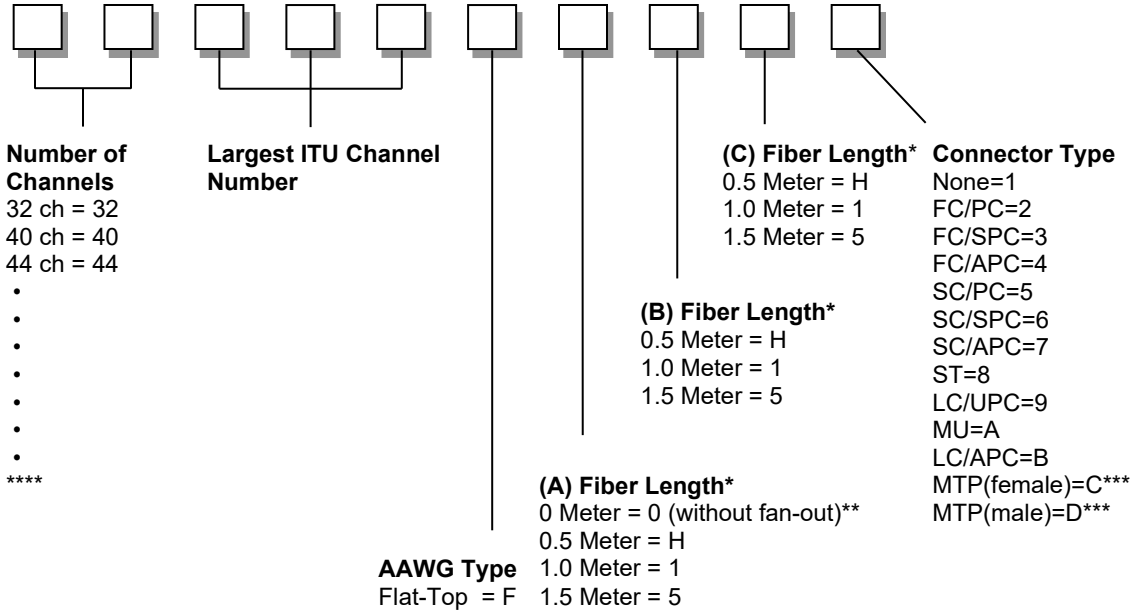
**Number of Channels**
32 ch = 32
40 ch = 40
44 ch = 44
•
•
•
•
•
•
•
****

**Largest ITU Channel Number**

**AAWG Type**
Flat-Top = F

**(A) Fiber Length***
0 Meter = 0 (without fan-out)**
0.5 Meter = H
1.0 Meter = 1
1.5 Meter = 5

**(B) Fiber Length***
0.5 Meter = H
1.0 Meter = 1
1.5 Meter = 5

**(C) Fiber Length***
0.5 Meter = H
1.0 Meter = 1
1.5 Meter = 5

**Connector Type**
None=1
FC/PC=2
FC/SPC=3
FC/APC=4
SC/PC=5
SC/SPC=6
SC/APC=7
ST=8
LC/UPC=9
MU=A
LC/APC=B
MTP(female)=C***
MTP(male)=D***